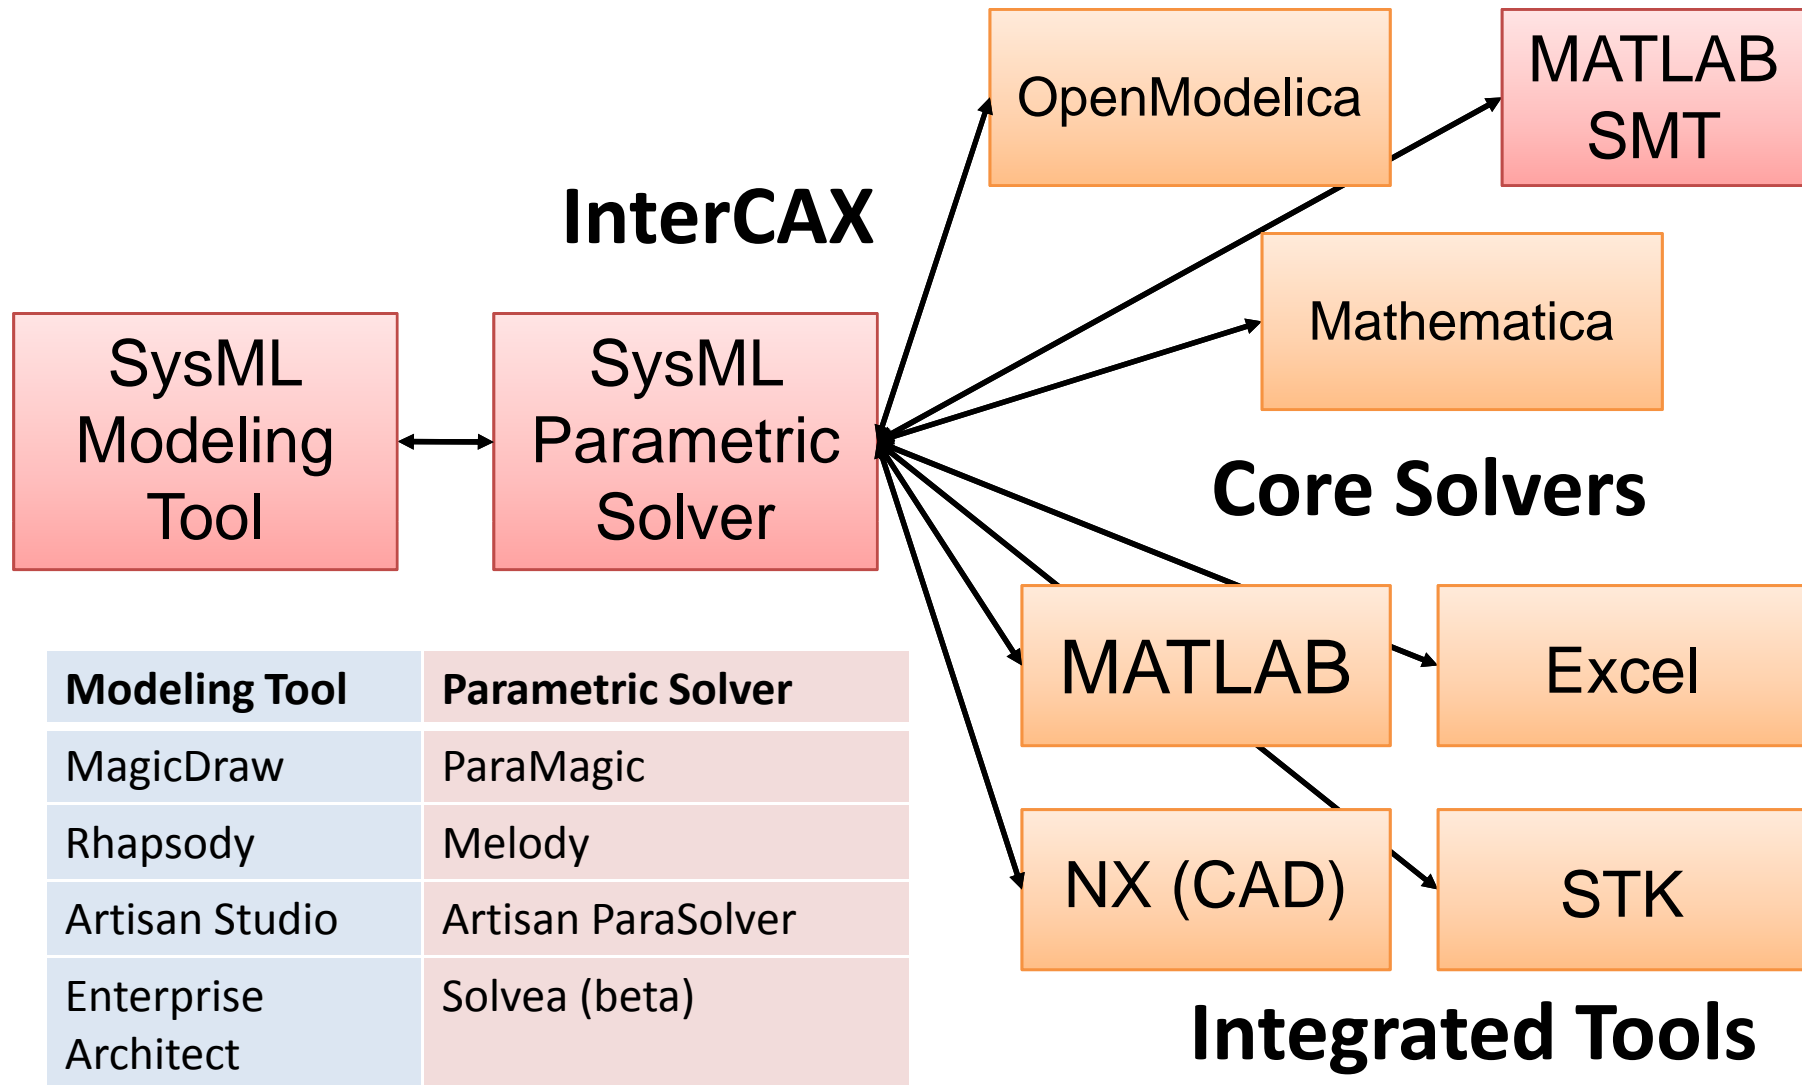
InterCAX

SysML Modeling Tool

SysML Parametric Solver

OpenModelica

MATLAB SMT

Mathematica

Core Solvers

MATLAB

Excel

NX (CAD)

STK

Integrated Tools

| Modeling Tool | Parametric Solver |
|---|---|
| MagicDraw | ParaMagic |
| Rhapsody | Melody |
| Artisan Studio | Artisan ParaSolver |
| Enterprise Architect | Solvea (beta) |